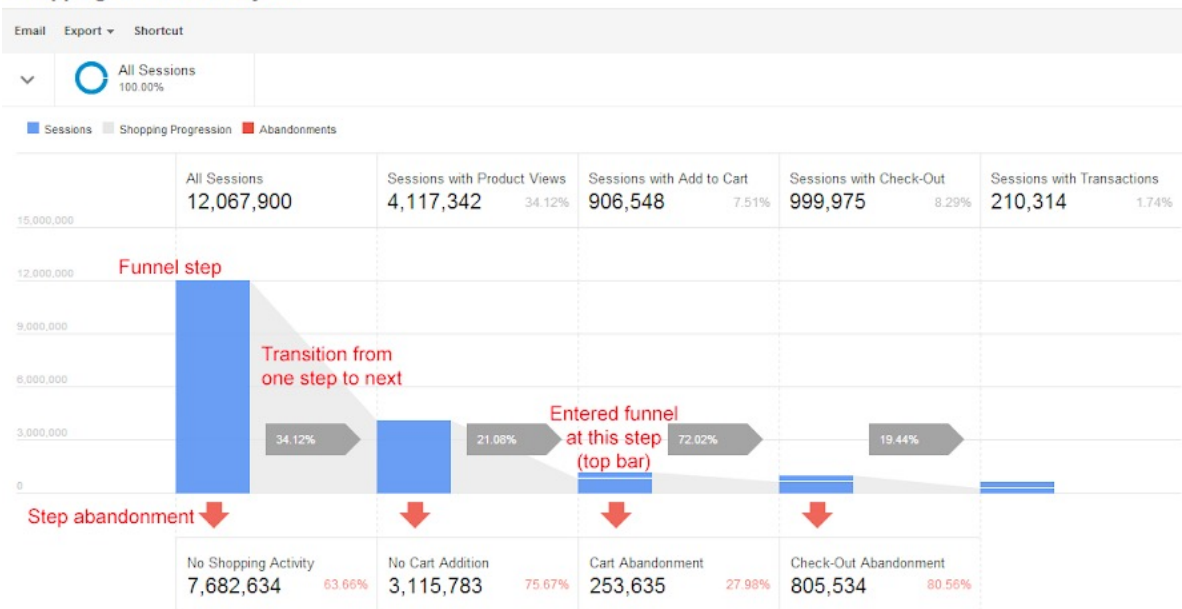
Email Export ▾ Shortcut

All Sessions
100.00%

Sessions Shopping Progression Abandonments

| | All Sessions | Sessions with Product Views | Sessions with Add to Cart | Sessions with Check-Out | Sessions with Transactions |
|---|---|---|---|---|---|
| 15,000,000 | 12,067,900 | 4,117,342 34.12% | 906,548 7.51% | 999,975 8.29% | 210,314 1.74% |

12,000,000
9,000,000
6,000,000
3,000,000
0

Funnel step

Transition from one step to next

34.12%

21.08%

Entered funnel at this step (top bar)

72.02%

19.44%

Step abandonment

| No Shopping Activity | No Cart Addition | Cart Abandonment | Check-Out Abandonment |
|---|---|---|---|
| 7,682,634 63.66% | 3,115,783 75.67% | 253,635 27.98% | 805,534 80.56% |